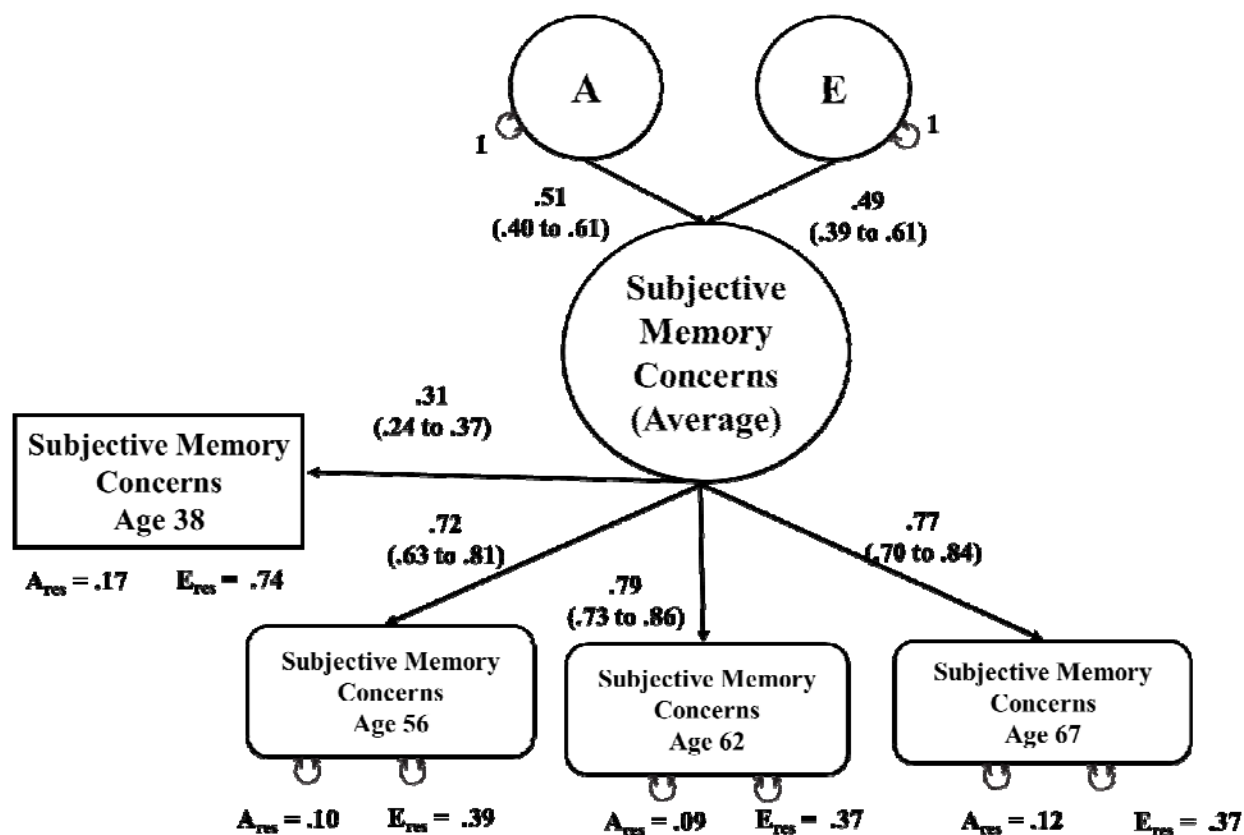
A

E

1

1

.51
(.40 to .61)

.49
(.39 to .61)

Subjective Memory Concerns (Average)

.31
(.24 to .37)

Subjective Memory Concerns Age 38

$A_{res}$ = .17 $E_{res}$ = .74

.72
(.63 to .81)

.79
(.73 to .86)

.77
(.70 to .84)

Subjective Memory Concerns Age 56

Subjective Memory Concerns Age 62

Subjective Memory Concerns Age 67

$A_{res}$ = .10 $E_{res}$ = .39

$A_{res}$ = .09 $E_{res}$ = .37

$A_{res}$ = .12 $E_{res}$ = .37